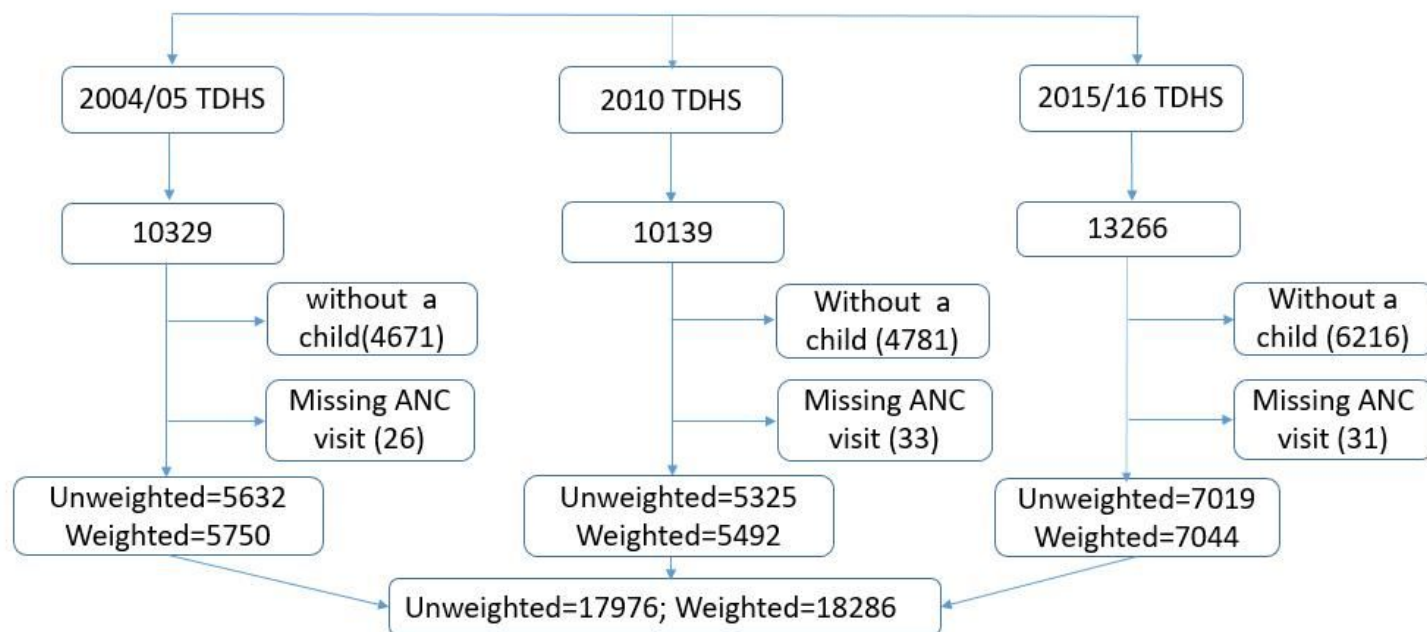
2004/05 TDHS

10329

without a child(4671)

Missing ANC visit (26)

Unweighted=5632
Weighted=5750

2010 TDHS

10139

Without a child (4781)

Missing ANC visit (33)

Unweighted=5325
Weighted=5492

2015/16 TDHS

13266

Without a child (6216)

Missing ANC visit (31)

Unweighted=7019
Weighted=7044

Unweighted=17976; Weighted=18286